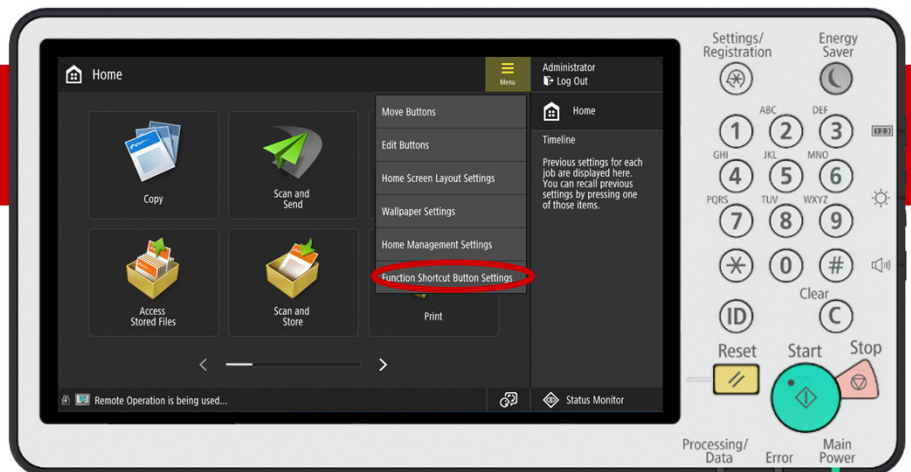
Home

Menu

Administrator
Log Out

Move Buttons

Edit Buttons

Home Screen Layout Settings

Wallpaper Settings

Home Management Settings

Function Shortcut Button Settings

Home

Timeline

Previous settings for each job are displayed here. You can recall previous settings by pressing one of those items.

Copy

Scan and Send

Access Stored Files

Scan and Store

Print

Remote Operation is being used...

Status Monitor

Settings/ Registration

Energy Saver

1
ABC 2
DEF 3
GHI 4
JKL 5
MNO 6
PQRS 7
TUV 8
WXYZ 9
*
0
#

Clear

ID

C

Reset

Start

Stop

Processing/ Data

Error

Main Power